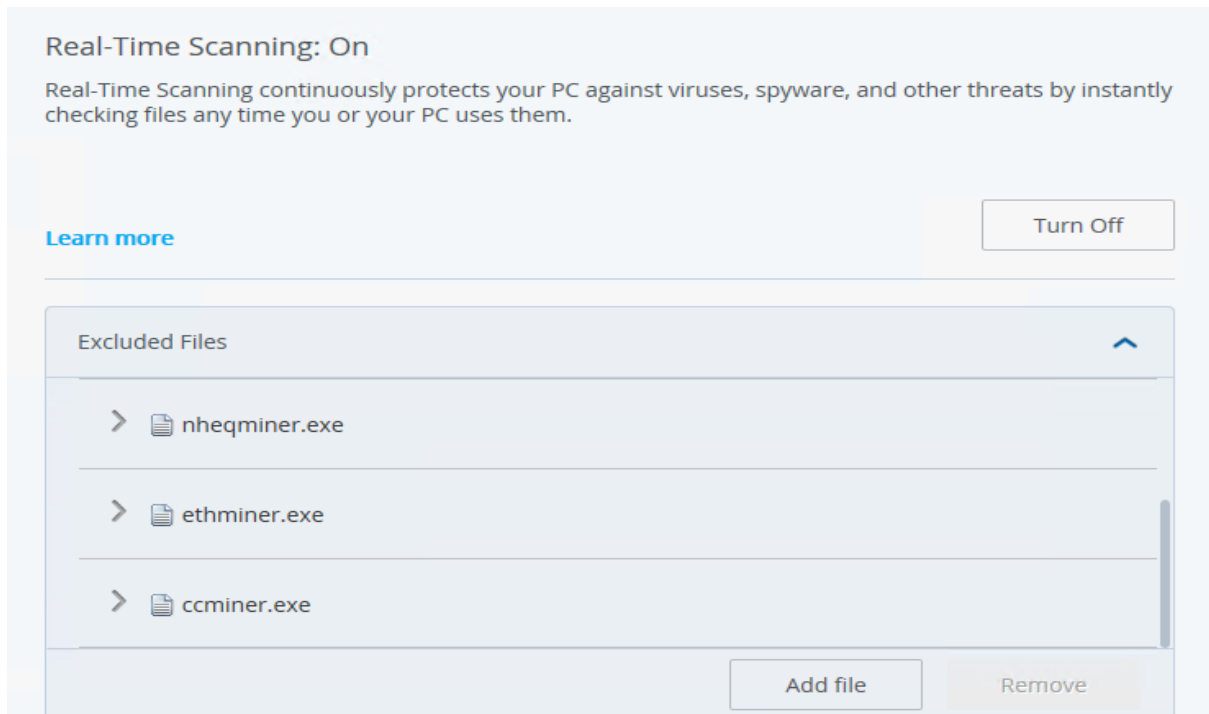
Real-Time Scanning: On

Real-Time Scanning continuously protects your PC against viruses, spyware, and other threats by instantly checking files any time you or your PC uses them.

Learn more

Turn Off

Excluded Files

nheqminer.exe

ethminer.exe

ccminer.exe

Add file

Remove